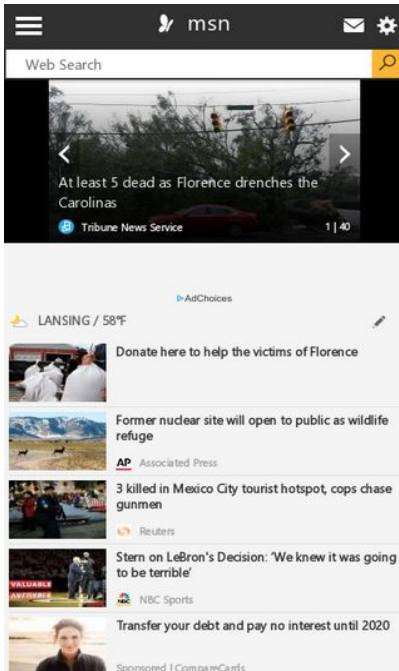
msn

Web Search

At least 5 dead as Florence drenches the Carolinas

Tribune News Service

1 | 40

AdChoices

LANSING / 58°F

Donate here to help the victims of Florence

Former nuclear site will open to public as wildlife refuge

AP Associated Press

3 killed in Mexico City tourist hotspot, cops chase gunmen

Reuters

Stern on LeBron's Decision: 'We knew it was going to be terrible'

VALUABLE

NBC Sports

Transfer your debt and pay no interest until 2020

Sponsored | CompareCards